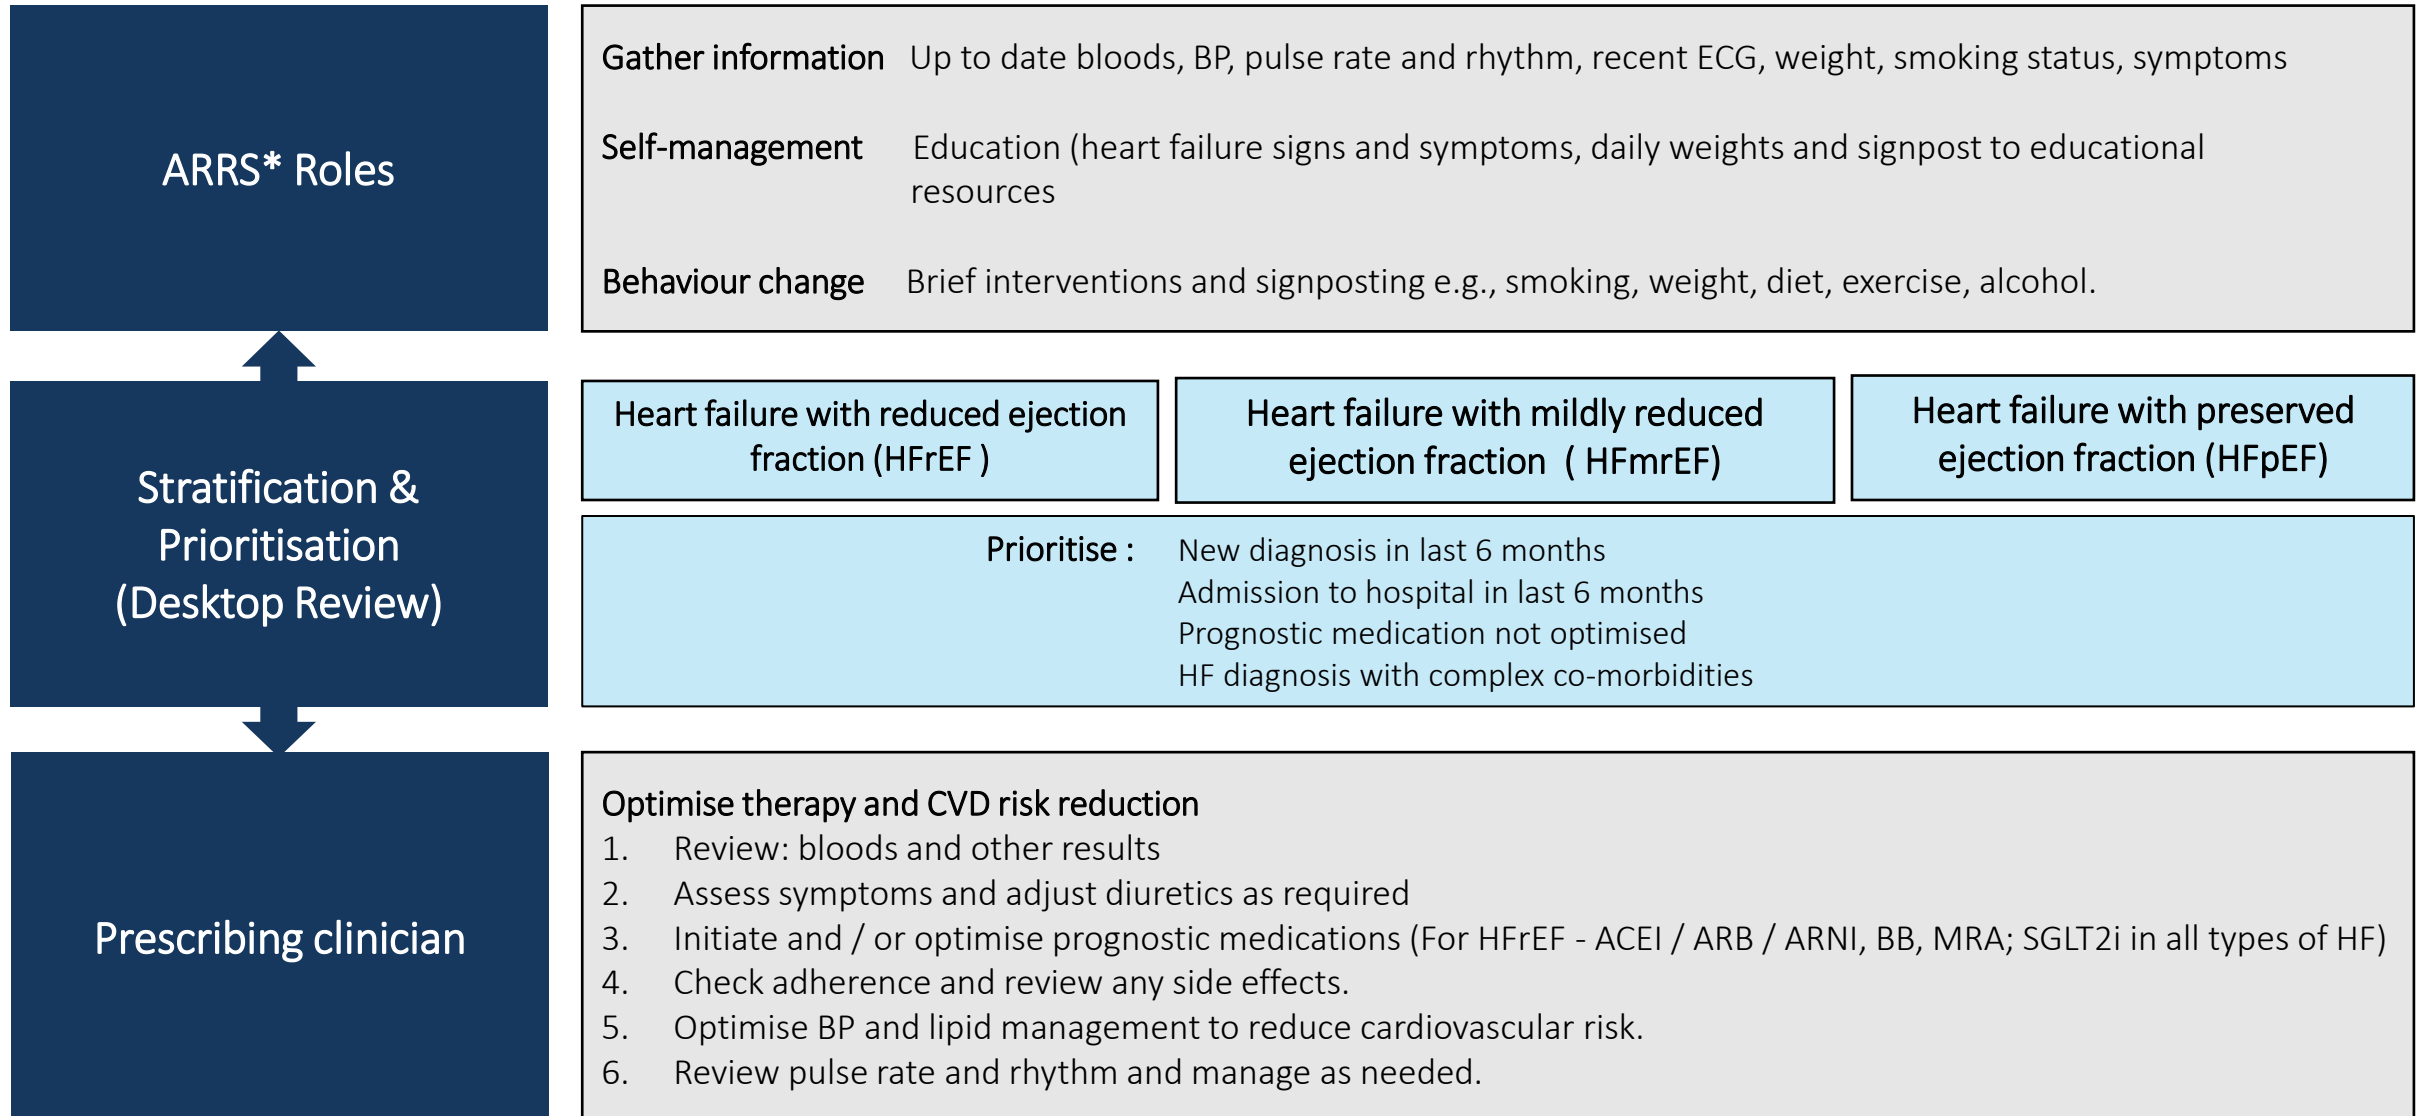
ARRS* Roles

Gather information Up to date bloods, BP, pulse rate and rhythm, recent ECG, weight, smoking status, symptoms

Self-management Education (heart failure signs and symptoms, daily weights and signpost to educational resources

Behaviour change Brief interventions and signposting e.g., smoking, weight, diet, exercise, alcohol.

Stratification & Prioritisation (Desktop Review)

Heart failure with reduced ejection fraction (HFrEF )

Heart failure with mildly reduced ejection fraction ( HFmrEF)

Heart failure with preserved ejection fraction (HFpEF)

Prioritise : New diagnosis in last 6 months
Admission to hospital in last 6 months
Prognostic medication not optimised
HF diagnosis with complex co-morbidities

Prescribing clinician

Optimise therapy and CVD risk reduction
1. Review: bloods and other results
2. Assess symptoms and adjust diuretics as required
3. Initiate and / or optimise prognostic medications (For HFrEF - ACEI / ARB / ARNI, BB, MRA; SGLT2i in all types of HF)
4. Check adherence and review any side effects.
5. Optimise BP and lipid management to reduce cardiovascular risk.
6. Review pulse rate and rhythm and manage as needed.